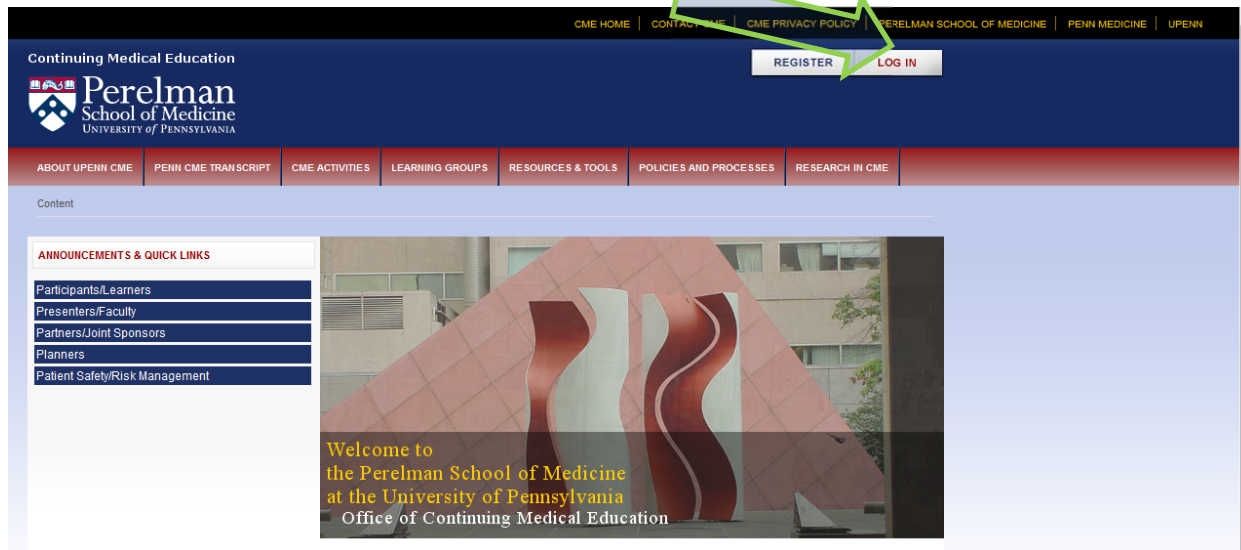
CME HOME | CONTACT CME | CME PRIVACY POLICY | PERELMAN SCHOOL OF MEDICINE | PENN MEDICINE | UPENN

Continuing Medical Education

Perelman School of Medicine
UNIVERSITY of PENNSYLVANIA

REGISTER
LOG IN

ABOUT UPENN CME | PENN CME TRANSCRIPT | CME ACTIVITIES | LEARNING GROUPS | RESOURCES & TOOLS | POLICIES AND PROCESSES | RESEARCH IN CME

Content

ANNOUNCEMENTS & QUICK LINKS

Participants/Learners
Presenters/Faculty
Partners/Joint Sponsors
Planners
Patient Safety/Risk Management

Welcome to
the Perelman School of Medicine
at the University of Pennsylvania
Office of Continuing Medical Education